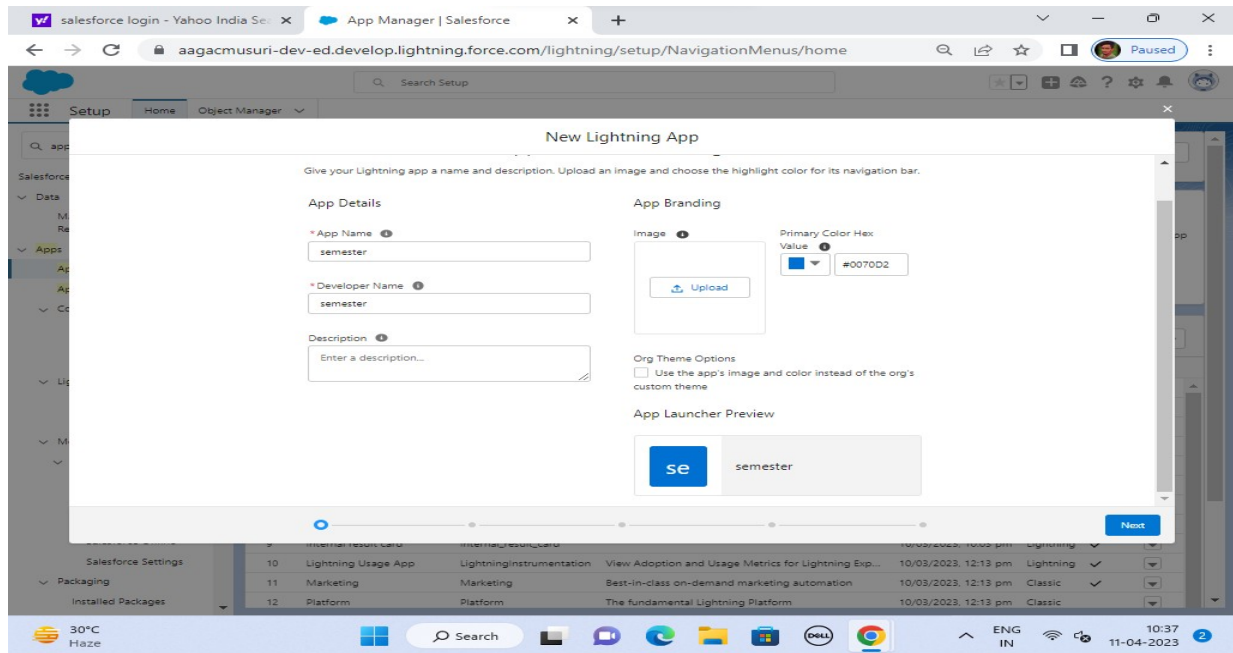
salesforce login - Yahoo India Se ×
App Manager | Salesforce ×
+

aagacmusuri-dev-ed.develop.lightning.force.com/lightning/setup/NavigationMenus/home

Paused

Search Setup

Setup Home Object Manager

New Lightning App

Give your Lightning app a name and description. Upload an image and choose the highlight color for its navigation bar.

App Details

*App Name
semester

*Developer Name
semester

Description
Enter a description...

App Branding

Image

Upload

Primary Color Hex Value
#0070D2

Org Theme Options
Use the app's image and color instead of the org's custom theme

App Launcher Preview

se semester

Next

Salesforce Settings
Packaging
Installed Packages

| 9 | Internal result card | Internal_result_card | | 10/03/2023, 10:03 pm | Lightning |
|---|---|---|---|---|---|
| 10 | Lightning Usage App | LightningInstrumentation | View Adoption and Usage Metrics for Lightning Exp... | 10/03/2023, 12:13 pm | Lightning |
| 11 | Marketing | Marketing | Best-in-class on-demand marketing automation | 10/03/2023, 12:13 pm | Classic |
| 12 | Platform | Platform | The fundamental Lightning Platform | 10/03/2023, 12:13 pm | Classic |

30°C
Haze

Search

ENG
IN

10:37
11-04-2023

2